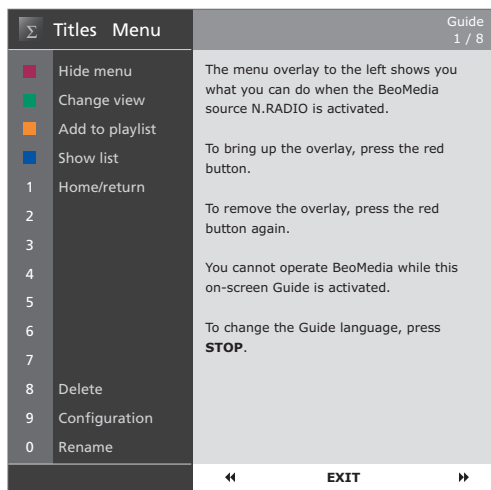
Σ Titles Menu

Hide menu
Change view
Add to playlist
Show list
1 Home/return
2
3
4
5
6
7
8 Delete
9 Configuration
0 Rename

Guide
1 / 8

The menu overlay to the left shows you what you can do when the BeoMedia source N.RADIO is activated.

To bring up the overlay, press the red button.

To remove the overlay, press the red button again.

You cannot operate BeoMedia while this on-screen Guide is activated.

To change the Guide language, press **STOP**.

◂◂ EXIT ▸▸